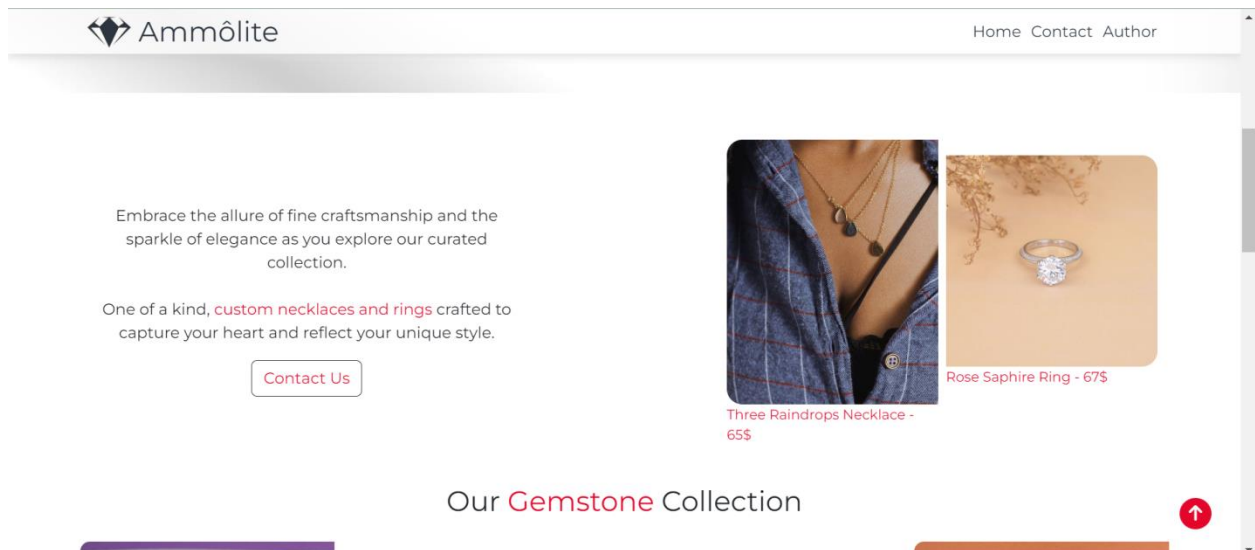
Ammôlite

Home Contact Author

Embrace the allure of fine craftsmanship and the sparkle of elegance as you explore our curated collection.

One of a kind, custom necklaces and rings crafted to capture your heart and reflect your unique style.

Contact Us

Three Raindrops Necklace - 65$

Rose Saphire Ring - 67$

Our Gemstone Collection